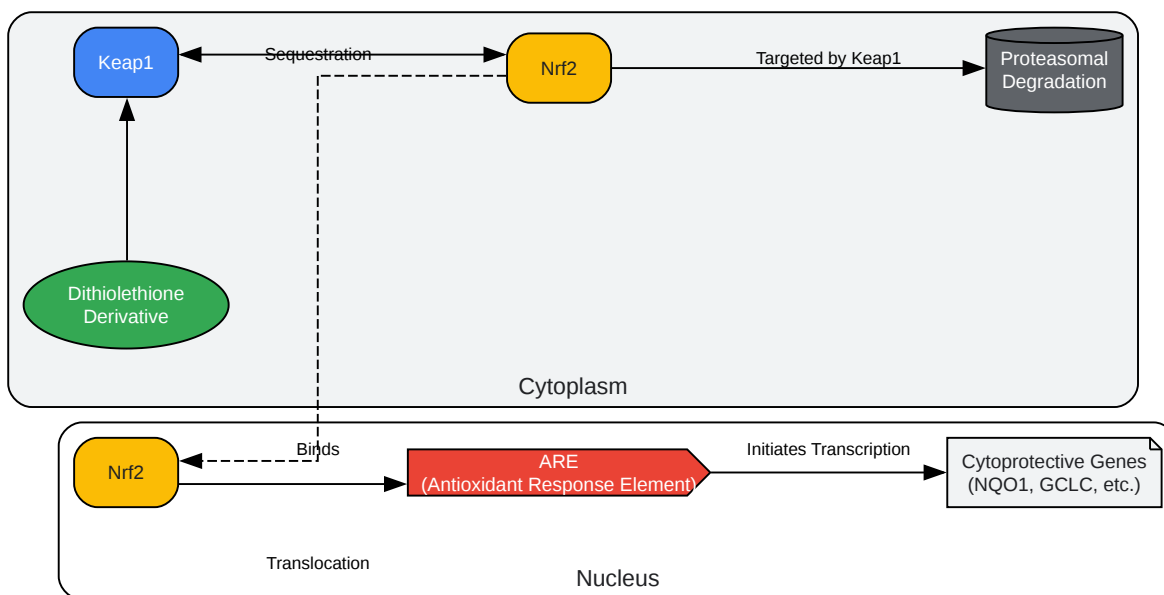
Keap1

Sequestration

Nrf2

Targeted by Keap1

Proteasomal Degradation

Dithiolethione Derivative

Cytoplasm

Nrf2

Binds

ARE (Antioxidant Response Element)

Initiates Transcription

Cytoprotective Genes (NQO1, GCLC, etc.)

Translocation

Nucleus